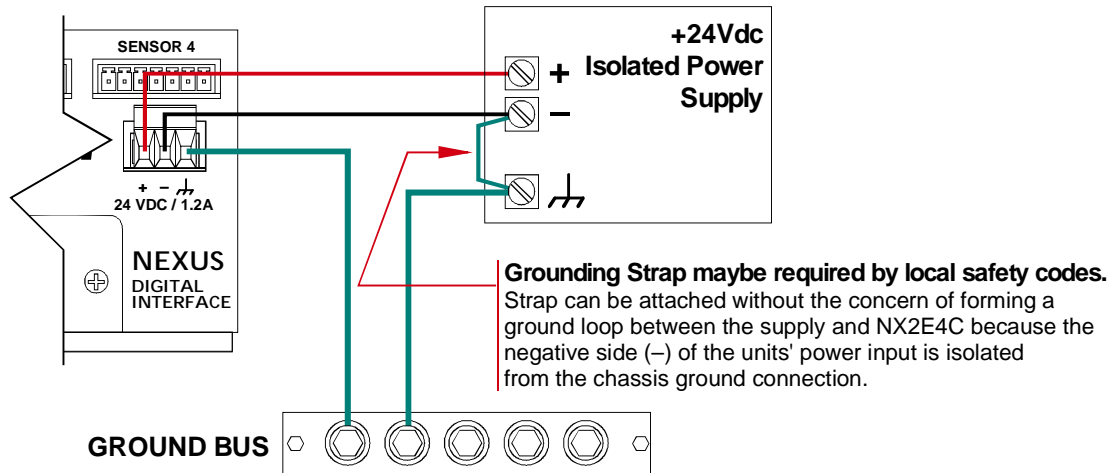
SENSOR 4

+ – ⏚
24 VDC / 1.2A

NEXUS
DIGITAL
INTERFACE

+24Vdc
Isolated Power
Supply

+
–

Grounding Strap maybe required by local safety codes.
Strap can be attached without the concern of forming a ground loop between the supply and NX2E4C because the negative side (–) of the units' power input is isolated from the chassis ground connection.

GROUND BUS